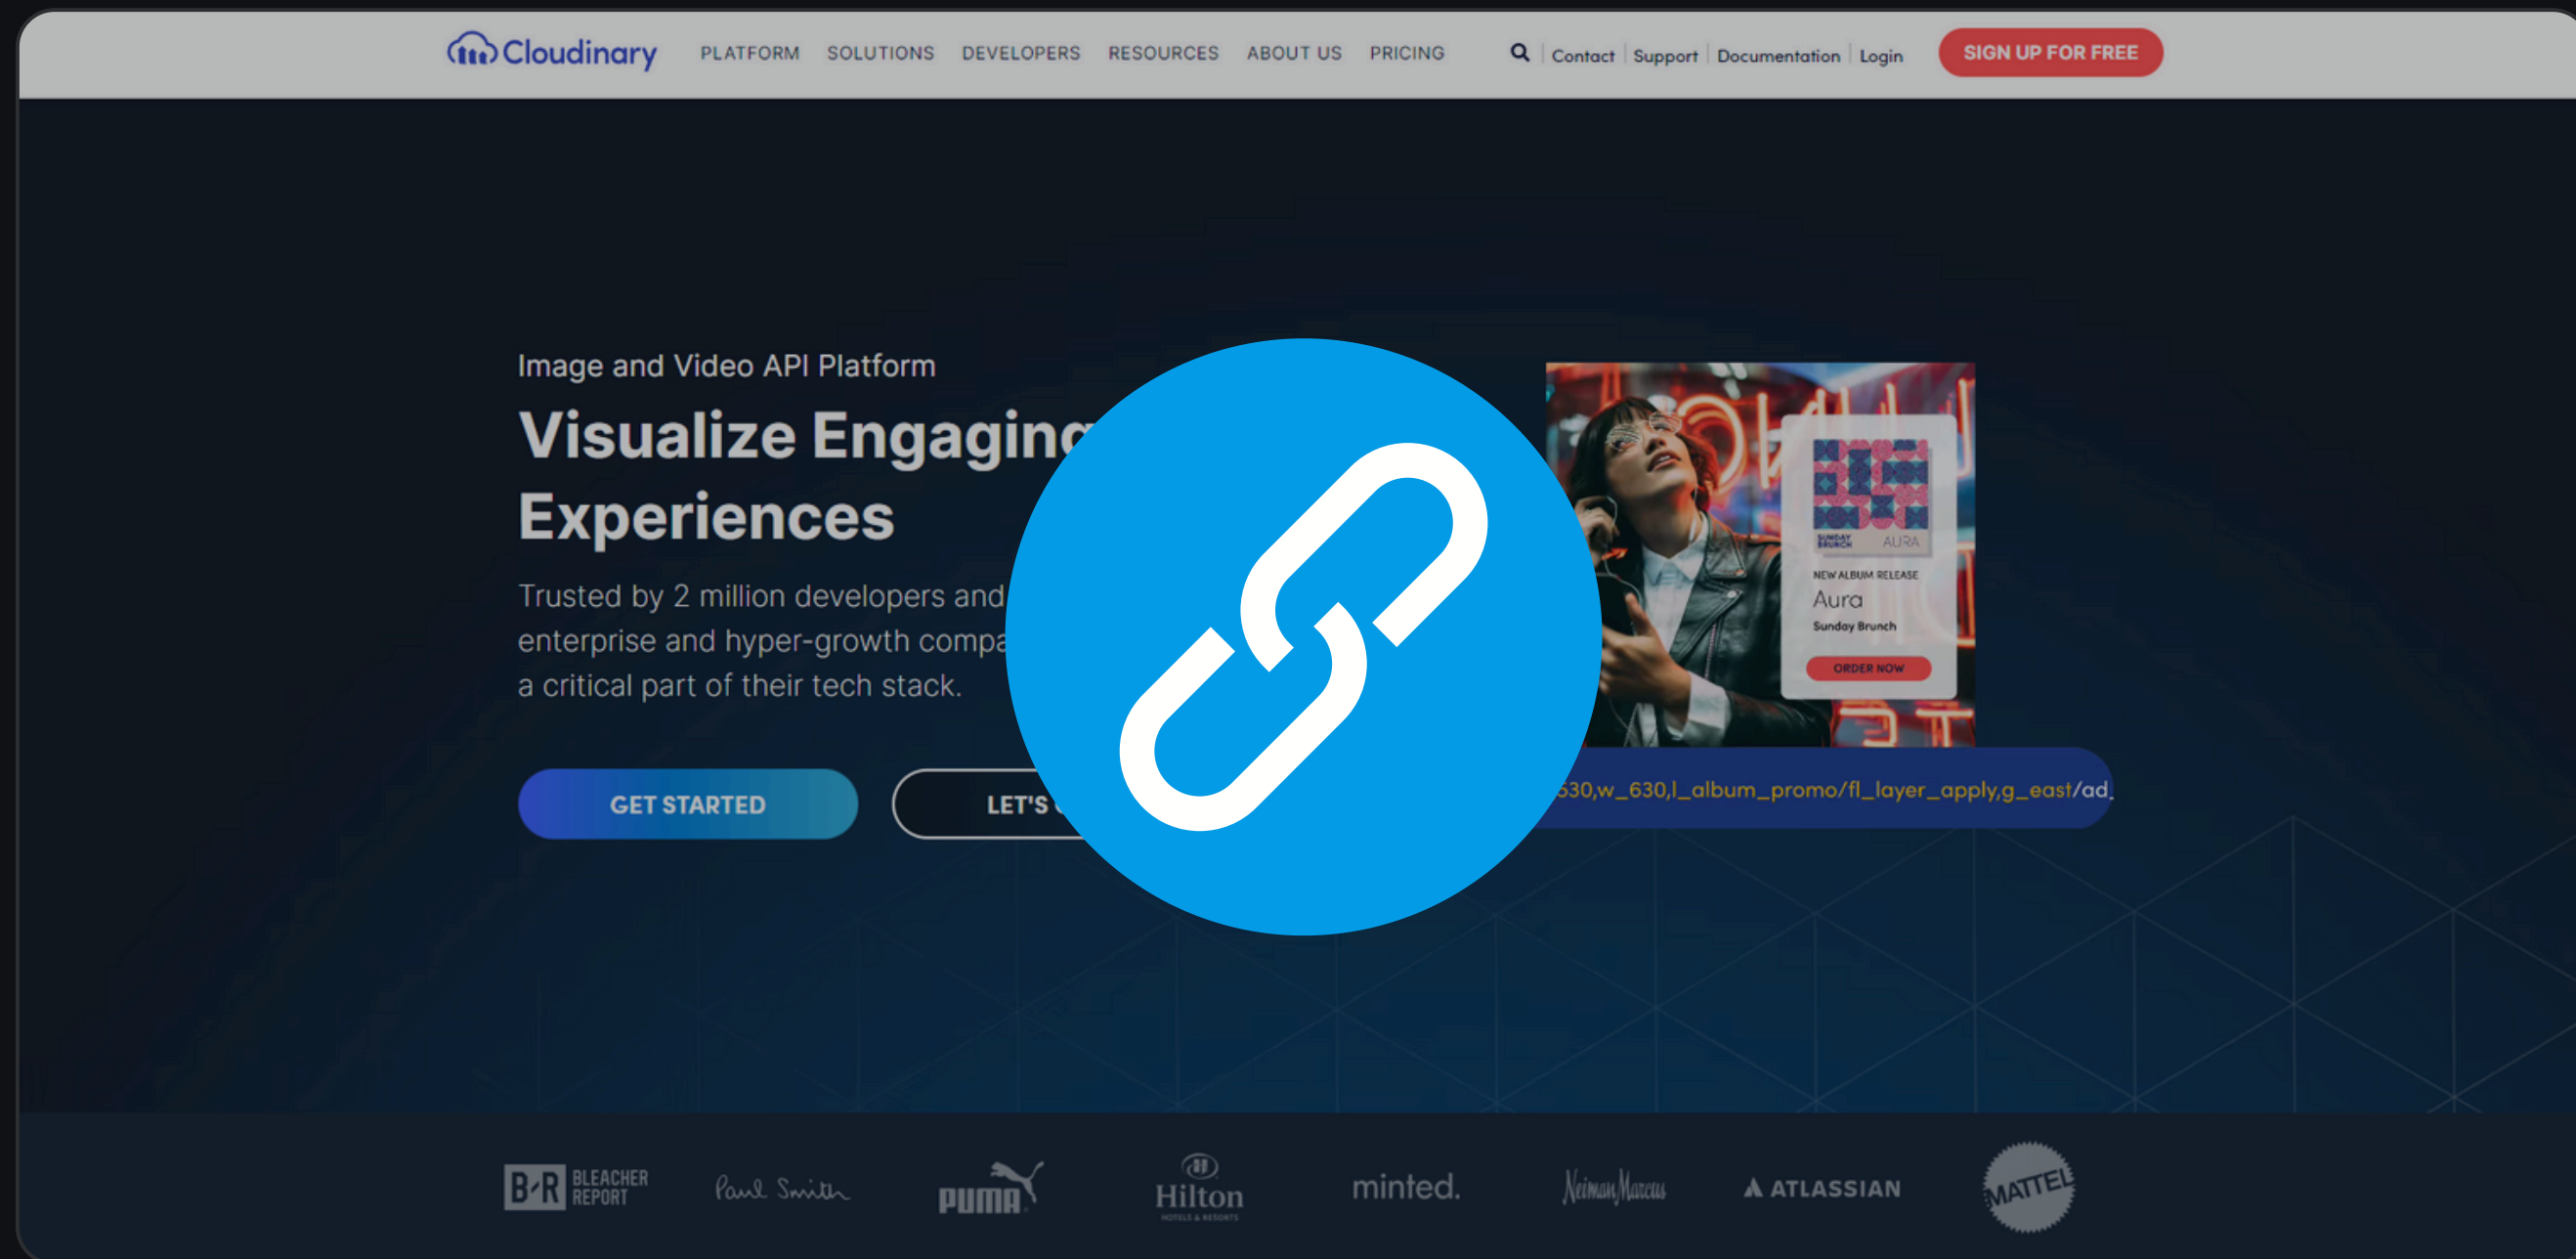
Cloudinary PLATFORM SOLUTIONS DEVELOPERS RESOURCES ABOUT US PRICING

Contact | Support | Documentation | Login

SIGN UP FOR FREE

Image and Video API Platform

Visualize Engaging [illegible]
Experiences

Trusted by 2 million developers and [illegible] enterprise and hyper-growth compa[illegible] a critical part of their tech stack.

GET STARTED

LET'S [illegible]

SUNDAY BRUNCH AURA

NEW ALBUM RELEASE

Aura

Sunday Brunch

ORDER NOW

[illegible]530,w_630,l_album_promo/fl_layer_apply,g_east/ad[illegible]

B/R BLEACHER REPORT

Paul Smith

PUMA

Hilton HOTELS & RESORTS

minted.

Neiman Marcus

ATLASSIAN

MATTEL